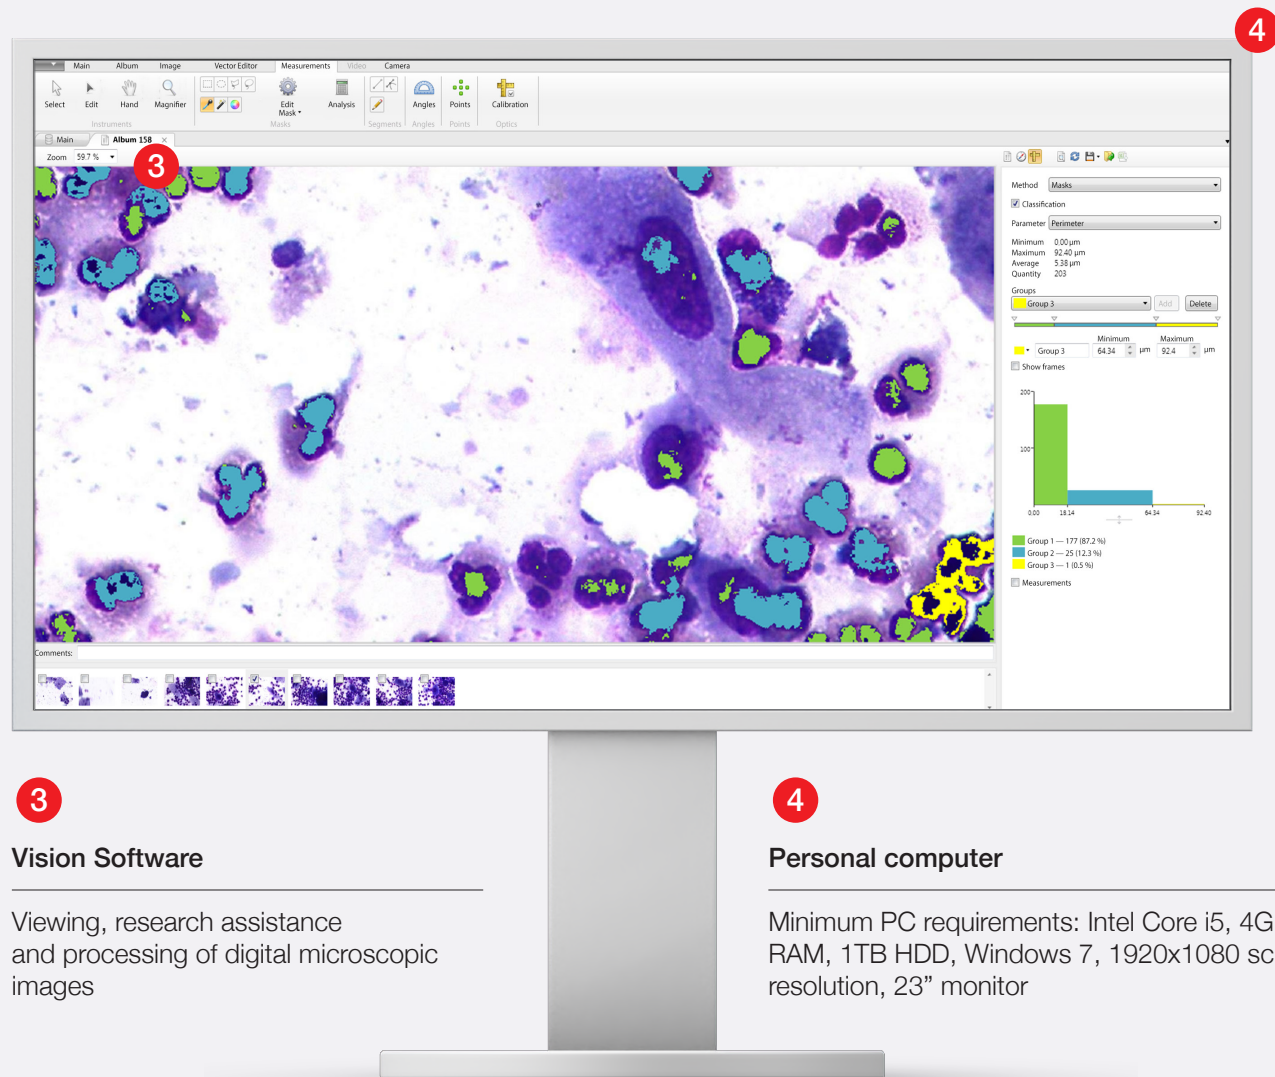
4

Main Album Image Vector Editor Measurements Video Camera

Select Edit Hand Magnifier
Instruments

Edit Mask
Masks

Analysis

Segments Angles

Angles
Angles

Points
Points

Calibration
Optics

Main Album 15B

Zoom 59.7 %

3

Method Masks

Classification

Parameter Perimeter

Minimum 0.00 µm
Maximum 92.40 µm
Average 5.38 µm
Quantity 203

Groups

Group 3 Add Delete

Minimum Maximum

Group 3 64.34 µm 92.4 µm

Show frames

200
100
0.00 18.14 64.34 92.40

Group 1 — 177 (87.2 %)
Group 2 — 25 (12.3 %)
Group 3 — 1 (0.5 %)

Measurements

Comments:

3

Vision Software

Viewing, research assistance and processing of digital microscopic images

4

Personal computer

Minimum PC requirements: Intel Core i5, 4G RAM, 1TB HDD, Windows 7, 1920x1080 sc resolution, 23” monitor